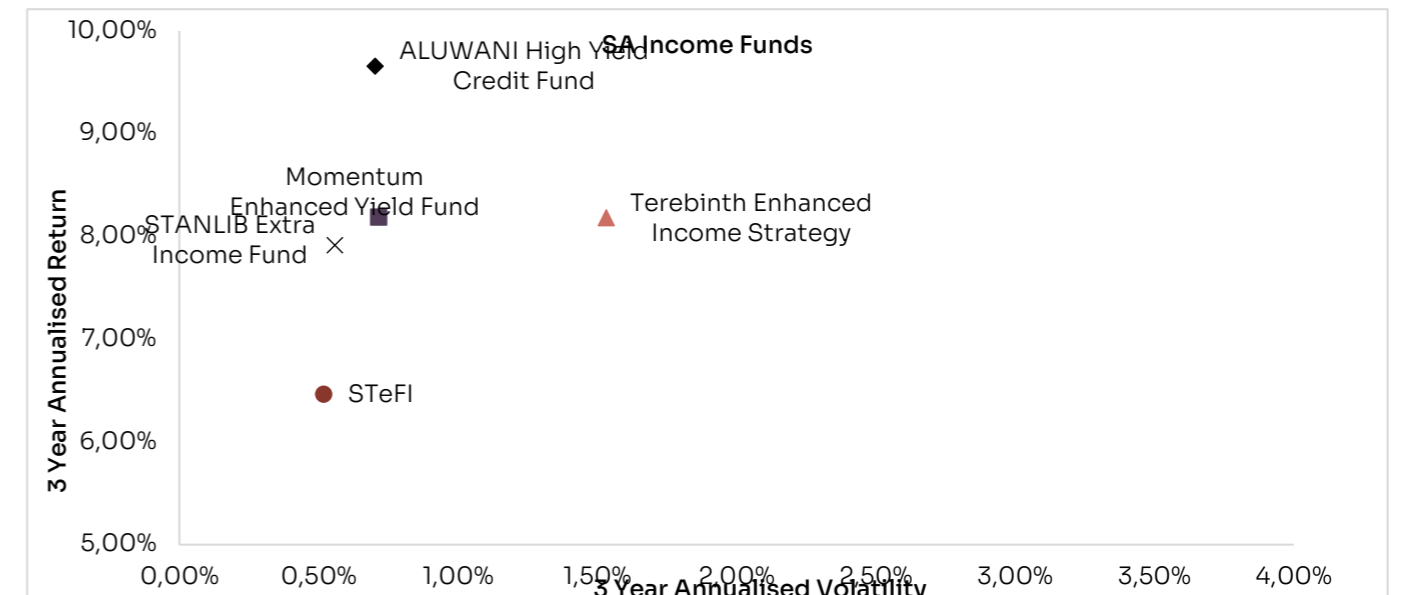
SA Income Funds

3 Year Annualised Return

10,00%
9,00%
8,00%
7,00%
6,00%
5,00%

ALUWANI High Yield Credit Fund

Momentum Enhanced Yield Fund

STANLIB Extra Income Fund

Terebinth Enhanced Income Strategy

STeFI

0,00% 0,50% 1,00% 1,50% 2,00% 2,50% 3,00% 3,50% 4,00%

3 Year Annualised Volatility